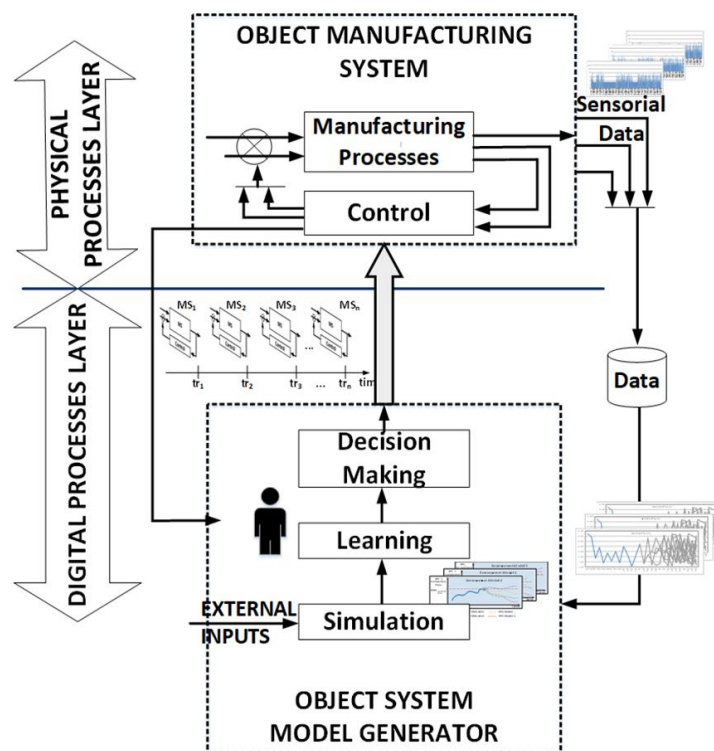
OBJECT MANUFACTURING SYSTEM

PHYSICAL PROCESSES LAYER

Manufacturing Processes

Control

Sensorial Data

DIGITAL PROCESSES LAYER

$MS_1$ $MS_2$ $MS_3$ ... $MS_n$

$tr_1$ $tr_2$ $tr_3$ ... $tr_n$ tim

Data

Decision Making

Learning

EXTERNAL INPUTS

Simulation

OBJECT SYSTEM MODEL GENERATOR